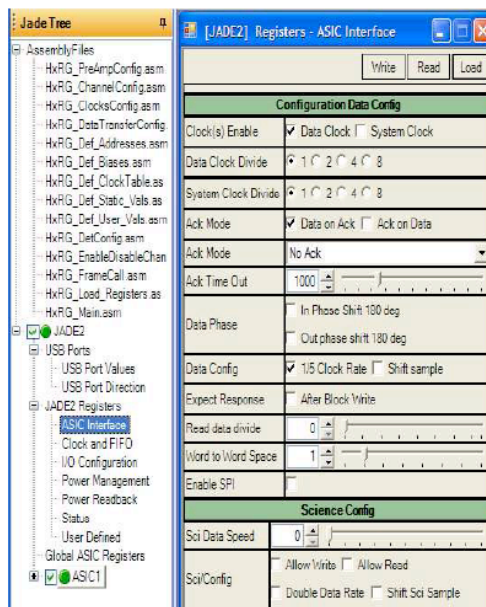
Jade Tree

AssemblyFiles
HxRG_PreAmpConfig.asm
HxRG_ChannelConfig.asm
HxRG_ClocksConfig.asm
HxRG_DataTransferConfig.
HxRG_Def_Addresses.asm
HxRG_Def_Biases.asm
HxRG_Def_ClockTable.as
HxRG_Def_Static_Vals.as
HxRG_Def_User_Vals.asm
HxRG_DetConfig.asm
HxRG_EnableDisableChan
HxRG_FrameCall.asm
HxRG_Load_Registers.as
HxRG_Main.asm
JADE2
USB Ports
USB Port Values
USB Port Direction
JADE2 Registers
ASIC Interface
Clock and FIFO
I/O Configuration
Power Management
Power Readback
Status
User Defined
Global ASIC Registers
ASIC1

[JADE2] Registers - ASIC Interface

Write | Read | Load

| Configuration Data Config | |
|---|---|
| Clock(s) Enable | Data Clock  System Clock |
| Data Clock Divide | 1  2  4  8 |
| System Clock Divide | 1  2  4  8 |
| Ack Mode | Data on Ack  Ack on Data |
| Ack Mode | No Ack |
| Ack Time Out | 1000 |
| Data Phase | In Phase Shift 180 deg  Out phase shift 180 deg |
| Data Config | 1/5 Clock Rate  Shift sample |
| Expect Response | After Block Write |
| Read data divide | 0 |
| Word to Word Space | 1 |
| Enable SPI | |

| Science Config | |
|---|---|
| Sci Data Speed | 0 |
| SciConfig | Allow Write  Allow Read  Double Data Rate  Shift Sci Sample |